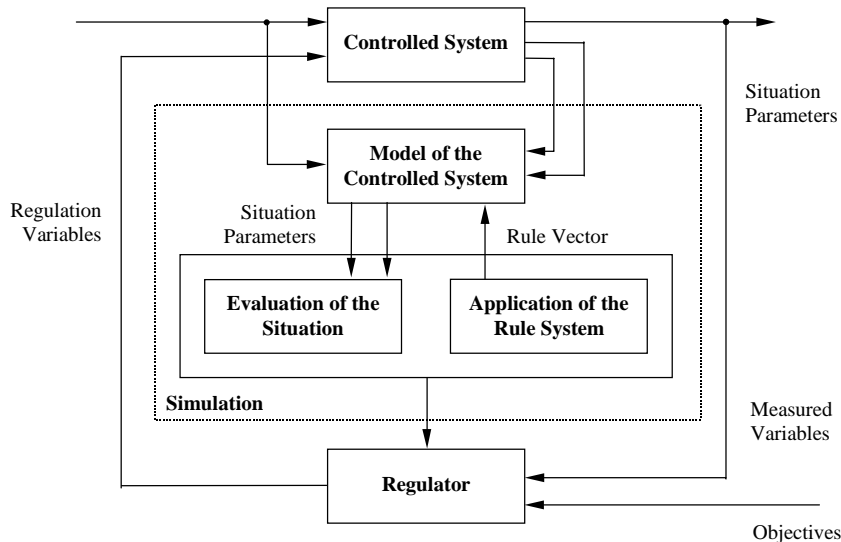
Controlled System

Situation Parameters

Model of the Controlled System

Regulation Variables

Situation Parameters

Rule Vector

Evaluation of the Situation

Application of the Rule System

Simulation

Measured Variables

Regulator

Objectives